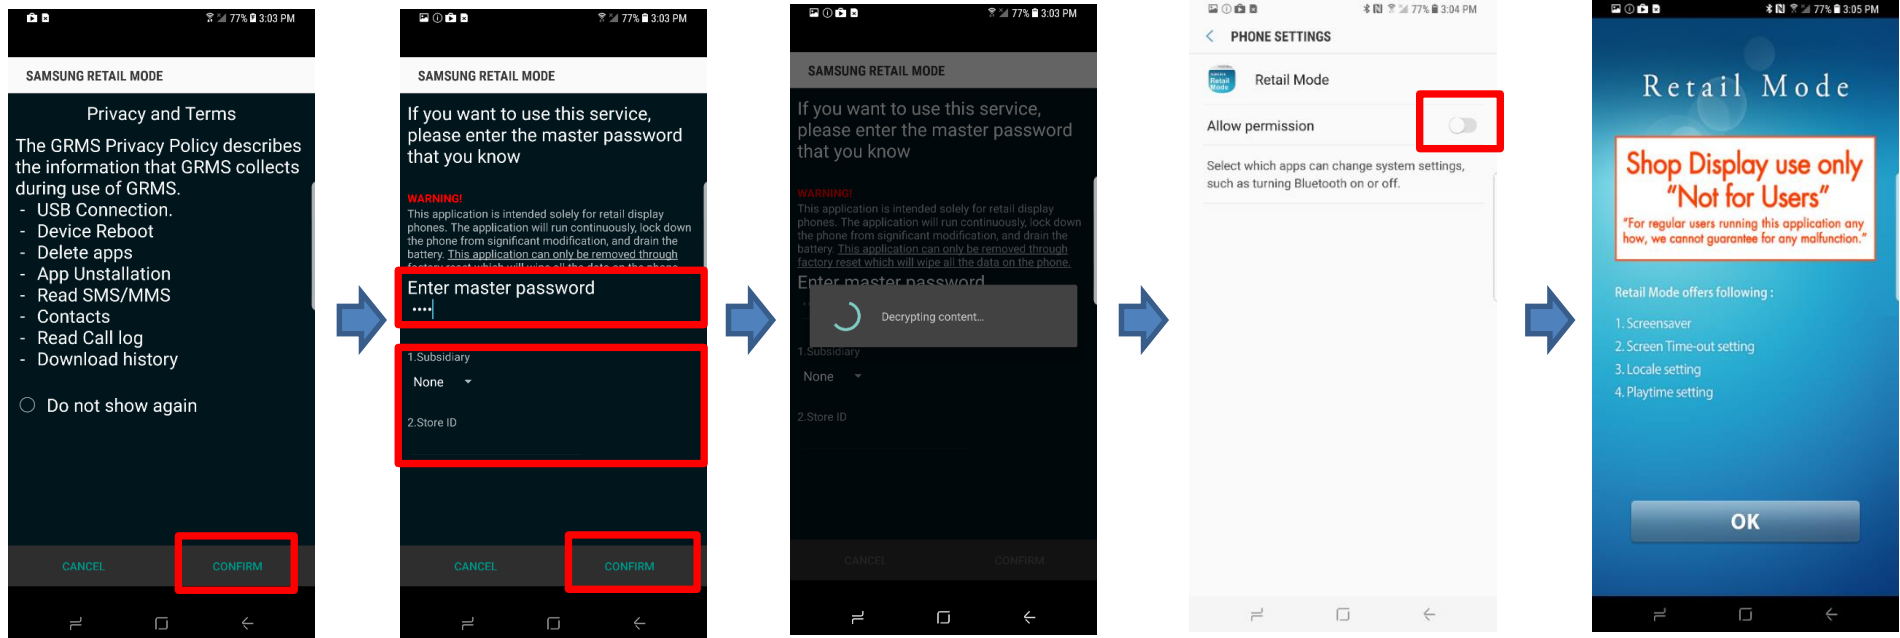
77% 3:03 PM

SAMSUNG RETAIL MODE

Privacy and Terms

The GRMS Privacy Policy describes the information that GRMS collects during use of GRMS.
- USB Connection.
- Device Reboot
- Delete apps
- App Unstallation
- Read SMS/MMS
- Contacts
- Read Call log
- Download history

Do not show again

CANCEL CONFIRM

77% 3:03 PM

SAMSUNG RETAIL MODE

If you want to use this service, please enter the master password that you know

WARNING!
This application is intended solely for retail display phones. The application will run continuously, lock down the phone from significant modification, and drain the battery. This application can only be removed through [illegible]

Enter master password
••••

1.Subsidiary
None

2.Store ID

CANCEL CONFIRM

77% 3:03 PM

SAMSUNG RETAIL MODE

If you want to use this service, please enter the master password that you know

WARNING!
This application is intended solely for retail display phones. The application will run continuously, lock down the phone from significant modification, and drain the battery. This application can only be removed through factory reset which will wipe all the data on the phone.

Enter master password

Decrypting content...

1.Subsidiary
None

2.Store ID

CANCEL CONFIRM

77% 3:04 PM

PHONE SETTINGS

Retail Mode

Allow permission

Select which apps can change system settings, such as turning Bluetooth on or off.

77% 3:05 PM

Retail Mode

Shop Display use only
"Not for Users"
"For regular users running this application any how, we cannot guarantee for any malfunction."

Retail Mode offers following :

1. Screensaver
2. Screen Time-out setting
3. Locale setting
4. Playtime setting

OK